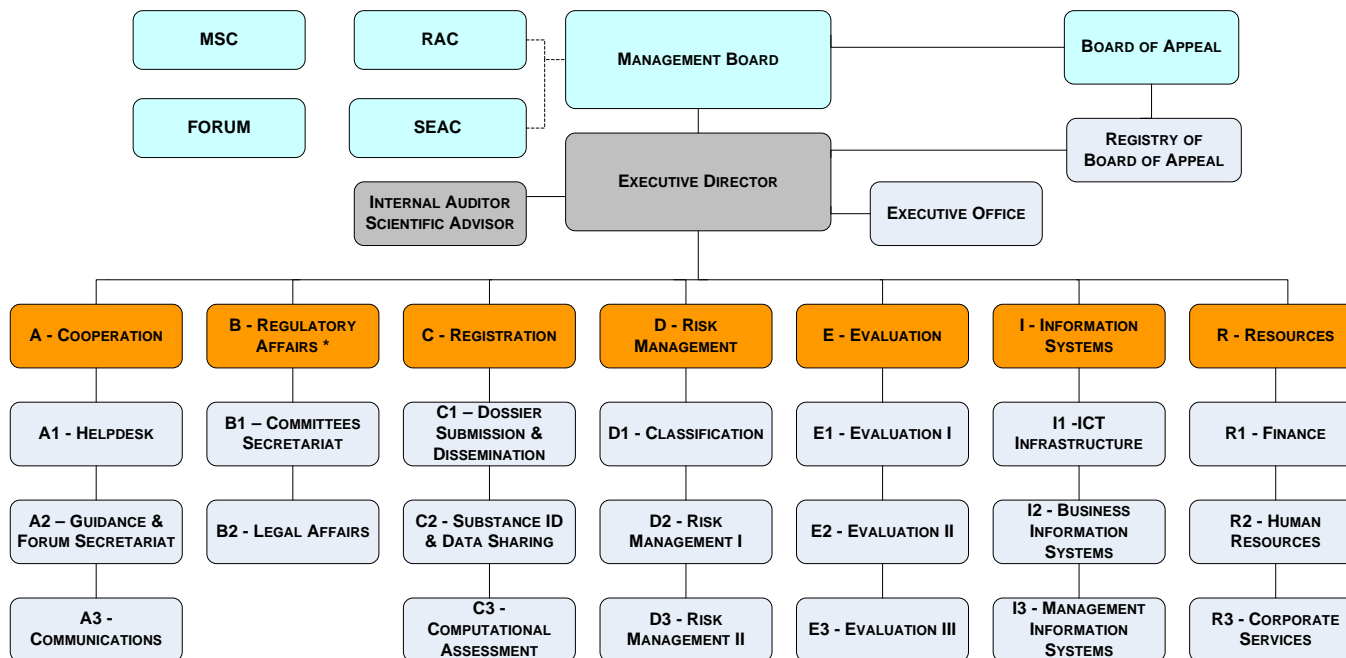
MSC

RAC

FORUM

SEAC

MANAGEMENT BOARD

BOARD OF APPEAL

REGISTRY OF BOARD OF APPEAL

EXECUTIVE DIRECTOR

INTERNAL AUDITOR SCIENTIFIC ADVISOR

EXECUTIVE OFFICE

A - COOPERATION

A1 - HELPDESK

A2 – GUIDANCE & FORUM SECRETARIAT

A3 - COMMUNICATIONS

B - REGULATORY AFFAIRS *

B1 – COMMITTEES SECRETARIAT

B2 - LEGAL AFFAIRS

C - REGISTRATION

C1 – DOSSIER SUBMISSION & DISSEMINATION

C2 - SUBSTANCE ID & DATA SHARING

C3 - COMPUTATIONAL ASSESSMENT

D - RISK MANAGEMENT

D1 - CLASSIFICATION

D2 - RISK MANAGEMENT I

D3 - RISK MANAGEMENT II

E - EVALUATION

E1 - EVALUATION I

E2 - EVALUATION II

E3 - EVALUATION III

I - INFORMATION SYSTEMS

I1 -ICT INFRASTRUCTURE

I2 - BUSINESS INFORMATION SYSTEMS

I3 - MANAGEMENT INFORMATION SYSTEMS

R - RESOURCES

R1 - FINANCE

R2 - HUMAN RESOURCES

R3 - CORPORATE SERVICES